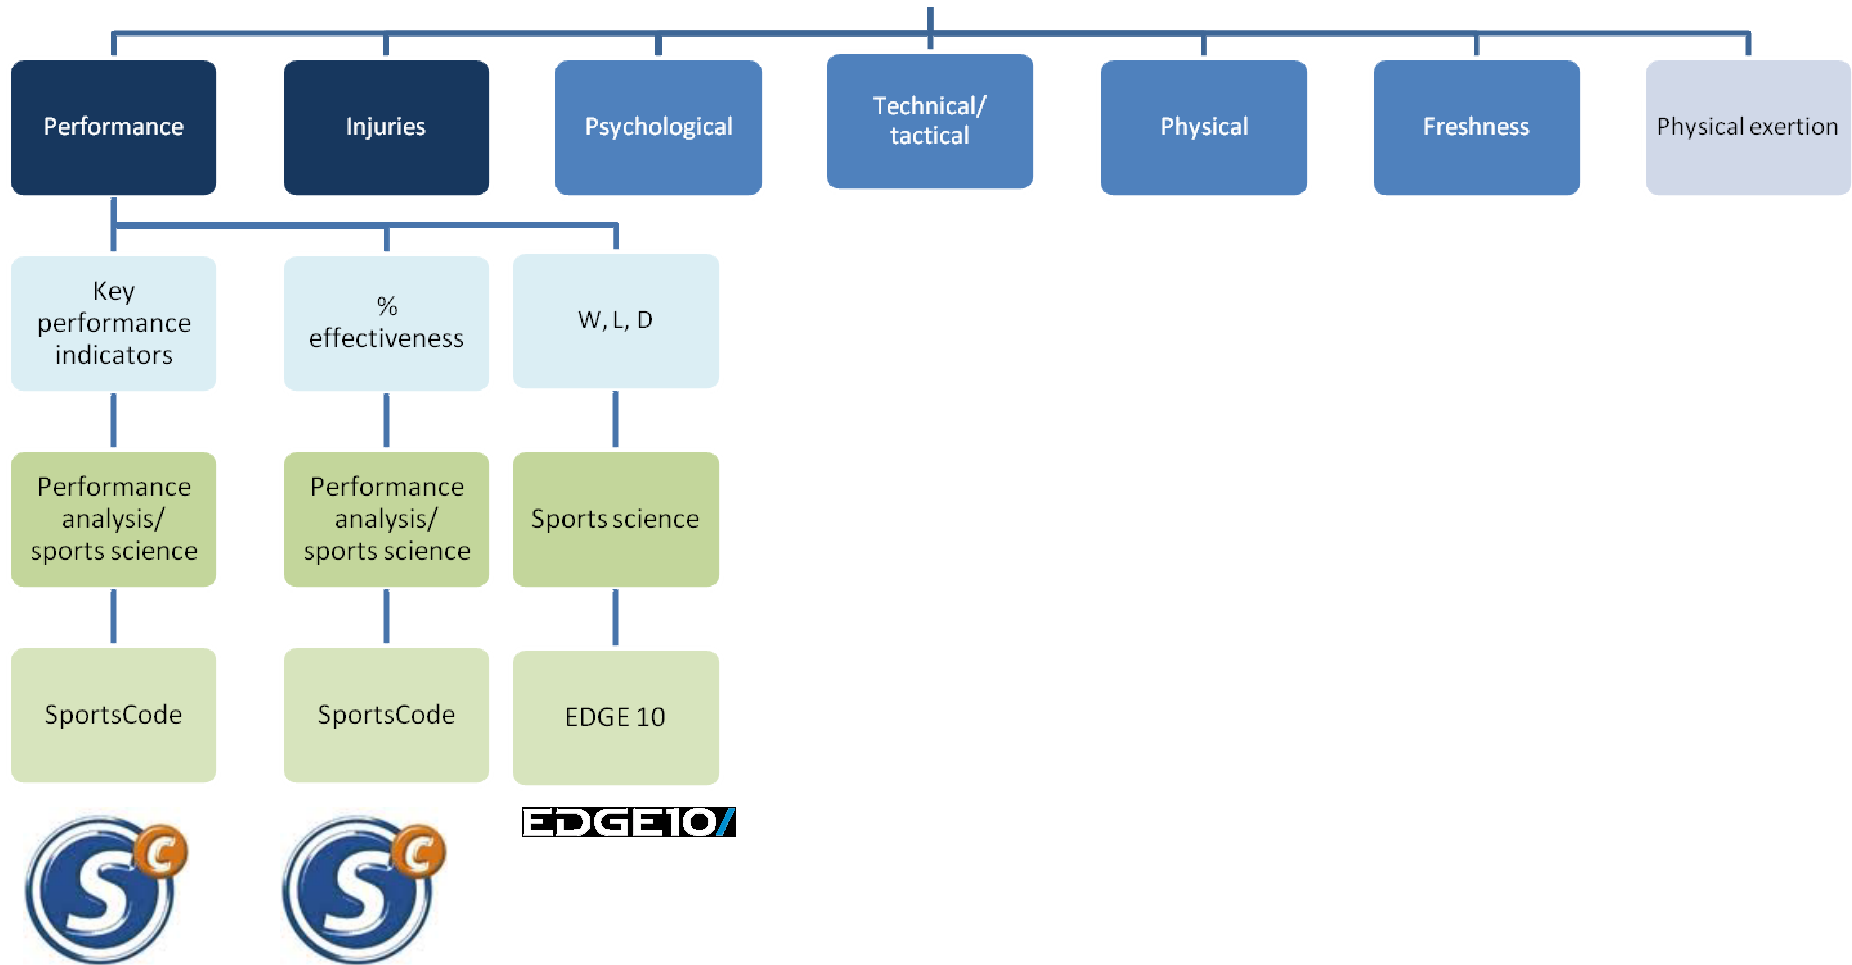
Performance

Injuries

Psychological

Technical/ tactical

Physical

Freshness

Physical exertion

Key performance indicators

% effectiveness

W, L, D

Performance analysis/ sports science

Performance analysis/ sports science

Sports science

SportsCode

SportsCode

EDGE 10

EDGE10

S C

S C